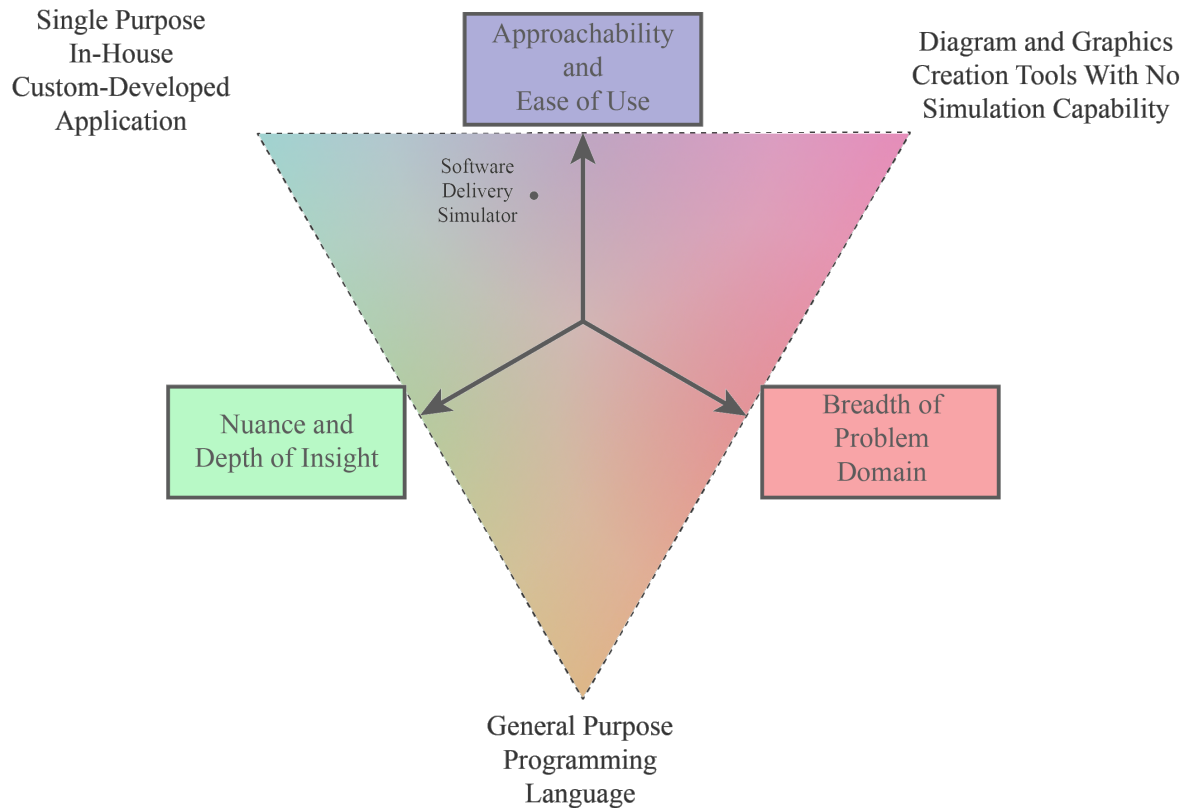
Single Purpose In-House Custom-Developed Application

Approachability and Ease of Use

Diagram and Graphics Creation Tools With No Simulation Capability

Software Delivery Simulator

Nuance and Depth of Insight

Breadth of Problem Domain

General Purpose Programming Language